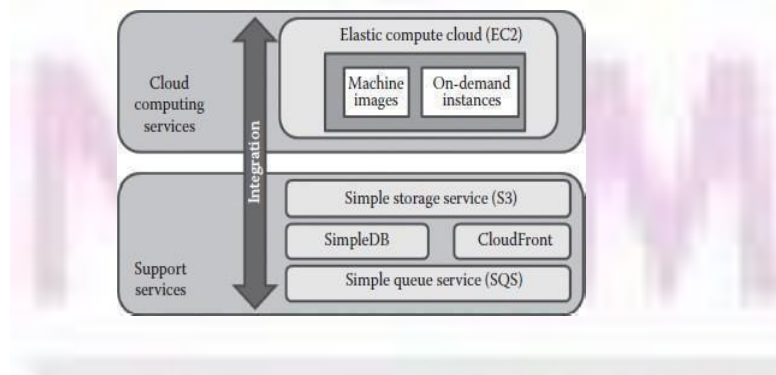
Cloud computing services

Integration

Elastic compute cloud (EC2)

Machine images

On-demand instances

Support services

Simple storage service (S3)

SimpleDB

CloudFront

Simple queue service (SQS)